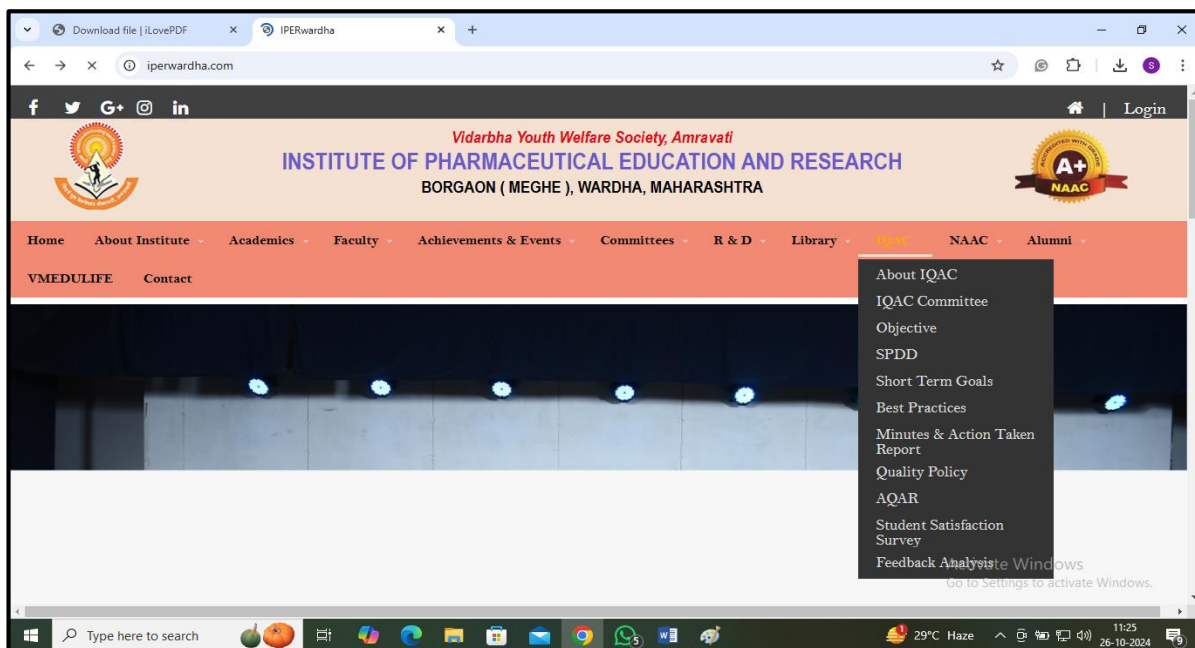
Download file | iLovePDF
IPERwardha
iperwardha.com

Login

Vidarbha Youth Welfare Society, Amravati
INSTITUTE OF PHARMACEUTICAL EDUCATION AND RESEARCH
BORGAON ( MEGHE ), WARDHA, MAHARASHTRA

A+
NAAC

Home About Institute Academics Faculty Achievements & Events Committees R & D Library IQAC NAAC Alumni
VMEDULIFE Contact

About IQAC
IQAC Committee
Objective
SPDD
Short Term Goals
Best Practices
Minutes & Action Taken Report
Quality Policy
AQAR
Student Satisfaction Survey
Feedback Analysis

Activate Windows
Go to Settings to activate Windows.

Type here to search
29°C Haze
11:25
26-10-2024